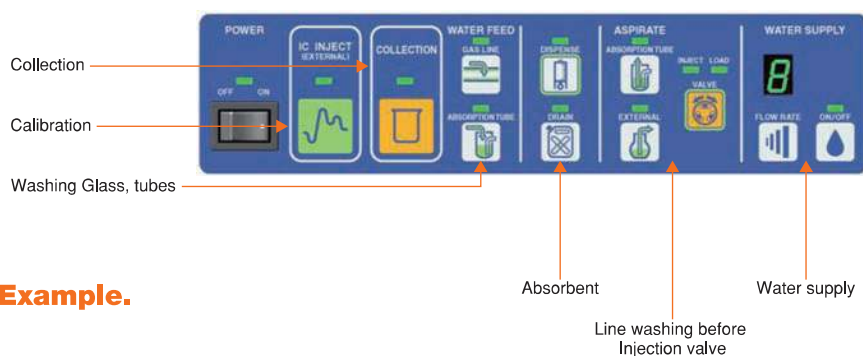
POWER

OFF ON

IC INJECT (EXTERNAL)

COLLECTION

WATER FEED

GAS LINE

ABSORPTION TUBE

DISPENSE

DRAIN

ASPIRATE

ABSORPTION TUBE

INJECT LOAD

VALVE

EXTERNAL

WATER SUPPLY

8

FLOW RATE

ON/OFF

Collection

Calibration

Washing Glass, tubes

Example.

Absorbent

Line washing before Injection valve

Water supply